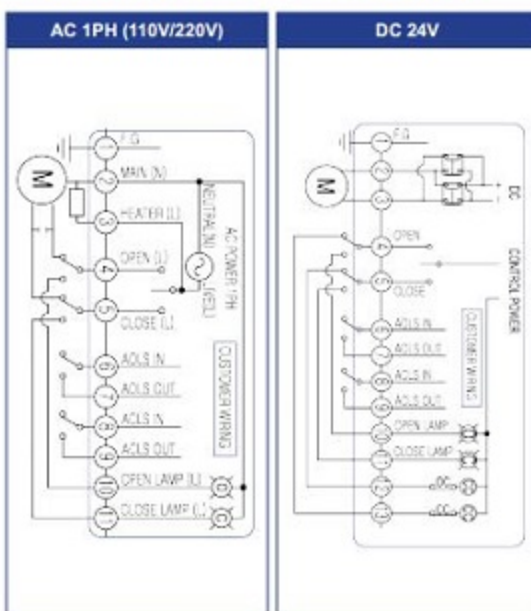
AC 1PH (110V/220V)

M

1 F.G
2 MAIN (N)
3 HEATER (L)
4 OPEN (L)
5 CLOSE (L)
6 ACLS IN
7 ACLS OUT
8 ACLS IN
9 ACLS OUT
10 OPEN LAMP (L)
11 CLOSE LAMP (L)

NEUTRAL(N)
AC POWER 1PH
HOT(L)
CUSTOMER WIRING

DC 24V

M

1 F.G
2
3
4 OPEN
5 CLOSE
6 ACLS IN
7 ACLS OUT
8 ACLS IN
9 ACLS OUT
10 OPEN LAMP
11 CLOSE LAMP
12
13

DC
CONTROL POWER
CUSTOMER WIRING